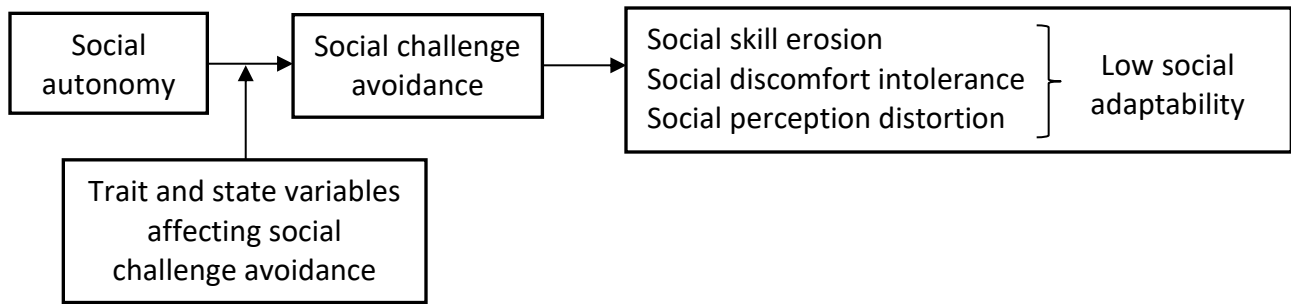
Social autonomy

Social challenge avoidance

Social skill erosion
Social discomfort intolerance
Social perception distortion

Low social adaptability

Trait and state variables affecting social challenge avoidance